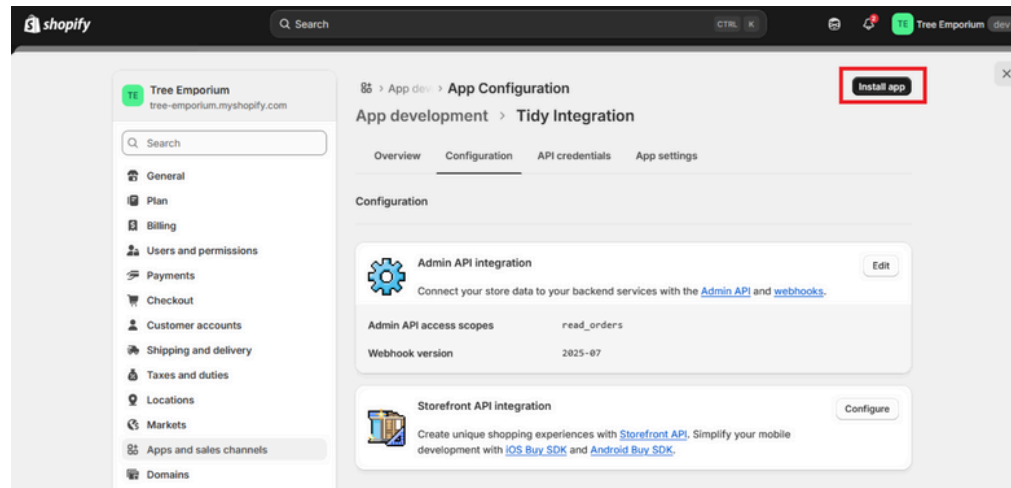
shopify

Search CTRL K

2

TE Tree Emporium dev

TE Tree Emporium
tree-emporium.myshopify.com

Search

General
Plan
Billing
Users and permissions
Payments
Checkout
Customer accounts
Shipping and delivery
Taxes and duties
Locations
Markets
Apps and sales channels
Domains

> App dev > App Configuration

Install app

App development > Tidy Integration

Overview Configuration API credentials App settings

Configuration

Admin API integration
Connect your store data to your backend services with the Admin API and webhooks.

Edit

Admin API access scopes read_orders
Webhook version 2025-07

Storefront API integration
Create unique shopping experiences with Storefront API. Simplify your mobile development with iOS Buy SDK and Android Buy SDK.

Configure